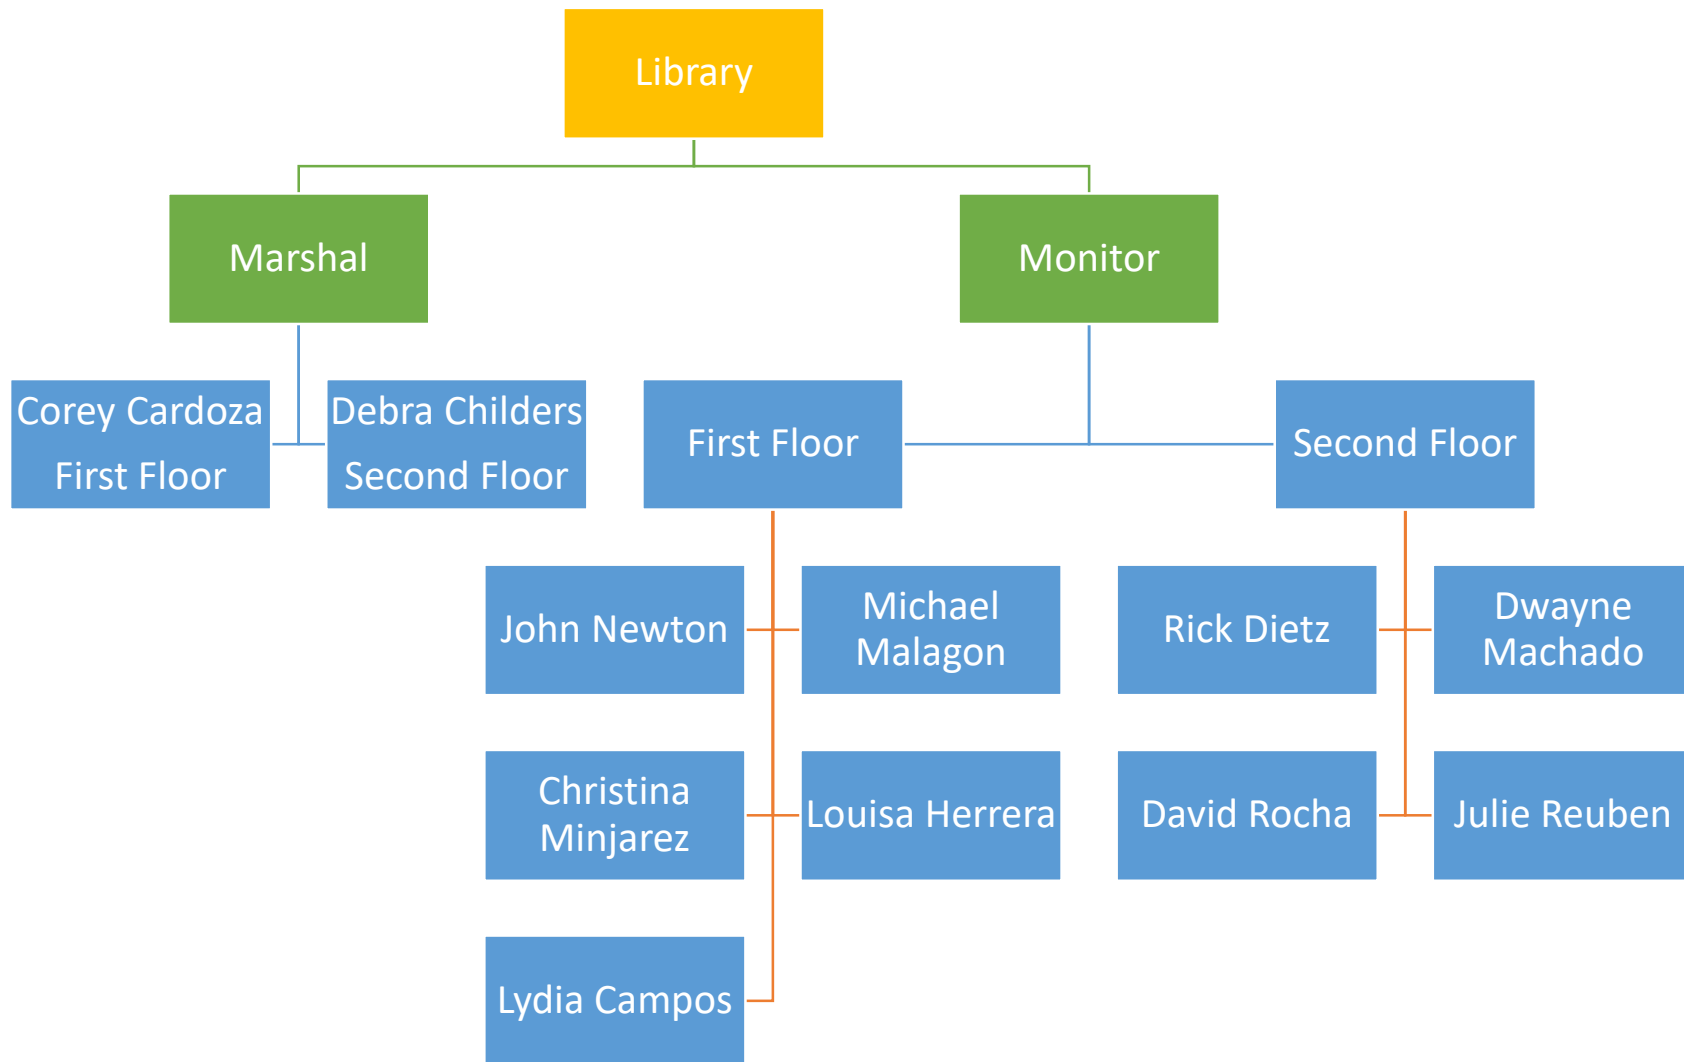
Library

Marshal

Monitor

Corey Cardoza
First Floor

Debra Childers
Second Floor

First Floor

Second Floor

John Newton

Michael Malagon

Rick Dietz

Dwayne Machado

Christina Minjarez

Louisa Herrera

David Rocha

Julie Reuben

Lydia Campos